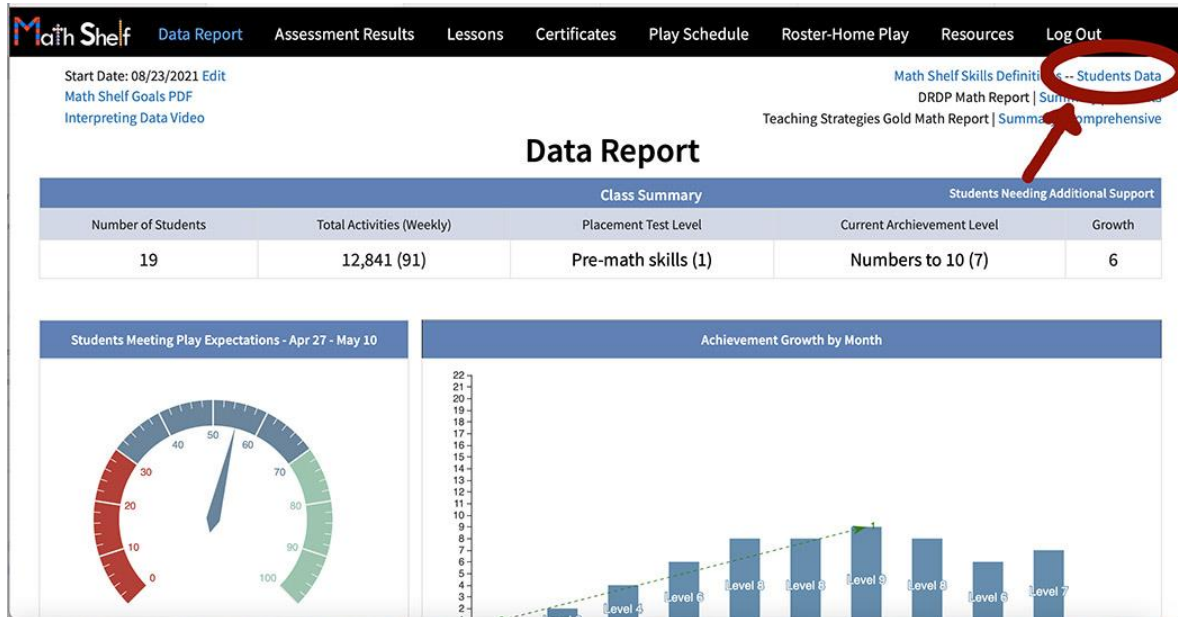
Math Shelf Data Report Assessment Results Lessons Certificates Play Schedule Roster-Home Play Resources Log Out

Start Date: 08/23/2021 Edit
Math Shelf Goals PDF
Interpreting Data Video

Math Shelf Skills Definiti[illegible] -- Students Data
DRDP Math Report | Sum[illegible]
Teaching Strategies Gold Math Report | Summa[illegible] omprehensive

Data Report

| Class Summary | | | | Students Needing Additional Support |
|---|---|---|---|---|
| Number of Students | Total Activities (Weekly) | Placement Test Level | Current Archievement Level | Growth |
| 19 | 12,841 (91) | Pre-math skills (1) | Numbers to 10 (7) | 6 |

Students Meeting Play Expectations - Apr 27 - May 10

0 10 20 30 40 50 60 70 80 90 100

Achievement Growth by Month

22 21 20 19 18 17 16 15 14 13 12 11 10 9 8 7 6 5 4 3 2

Level 4 Level 6 Level 8 Level 8 Level 9 Level 8 Level 6 Level 7